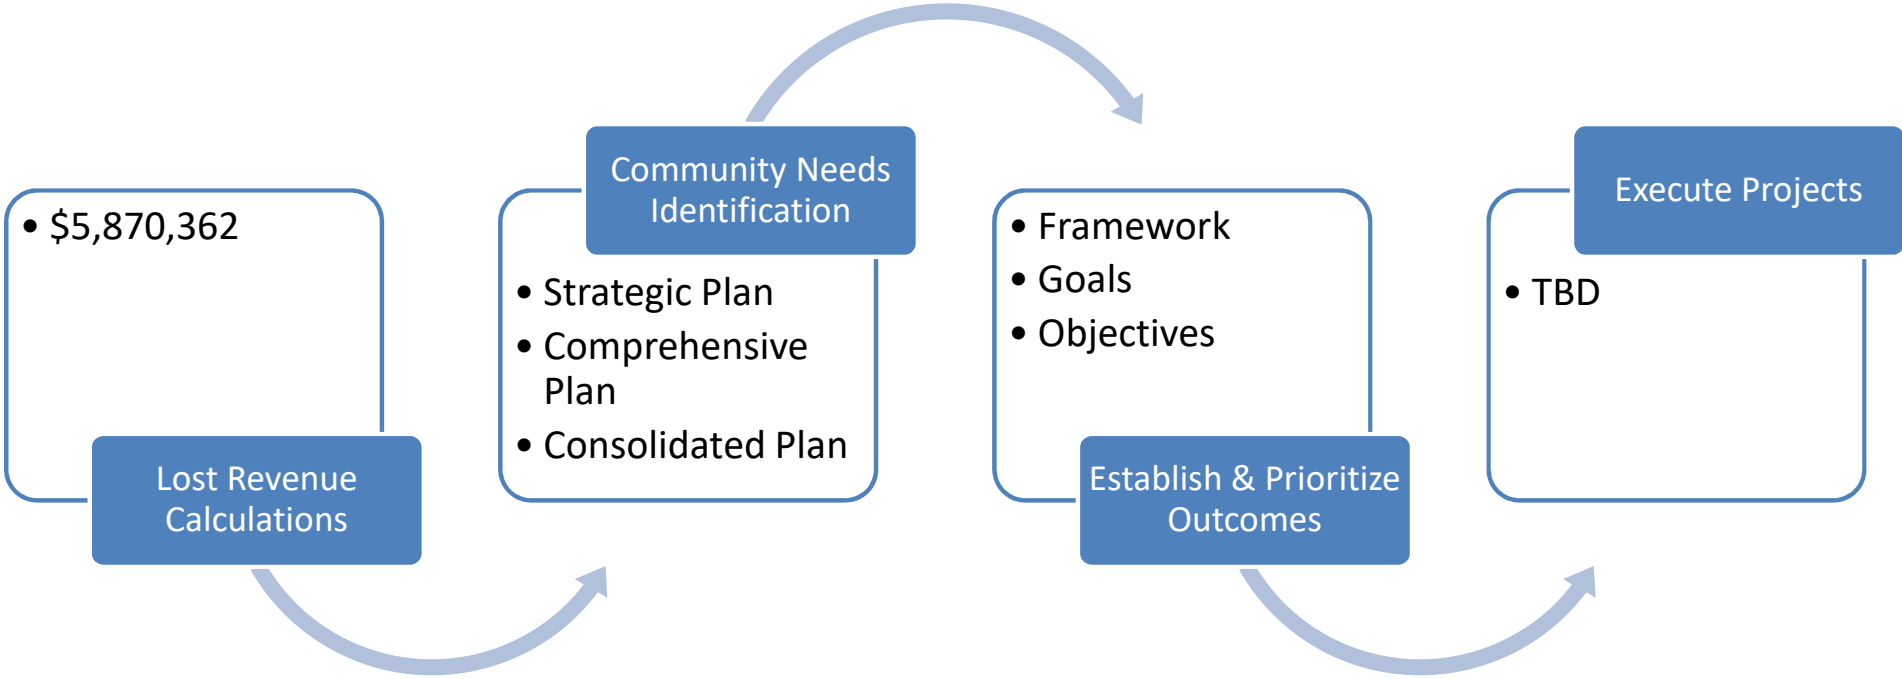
- $5,870,362

Lost Revenue Calculations

Community Needs Identification

- Strategic Plan
- Comprehensive Plan
- Consolidated Plan

- Framework
- Goals
- Objectives

Establish & Prioritize Outcomes

Execute Projects

- TBD